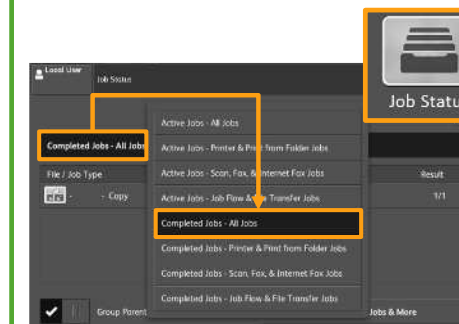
Job Statu

Local User

Job Status

Completed Jobs - All Jobs

File / Job Type

- Copy

Result

1/1

Active Jobs - All Jobs

Active Jobs - Printer & Print from Folder Jobs

Active Jobs - Scan, Fax, & Internet Fax Jobs

Active Jobs - Job Flow & File Transfer Jobs

Completed Jobs - All Jobs

Completed Jobs - Printer & Print from Folder Jobs

Completed Jobs - Scan, Fax, & Internet Fax Jobs

Completed Jobs - Job Flow & File Transfer Jobs

Group Parent

Jobs & More